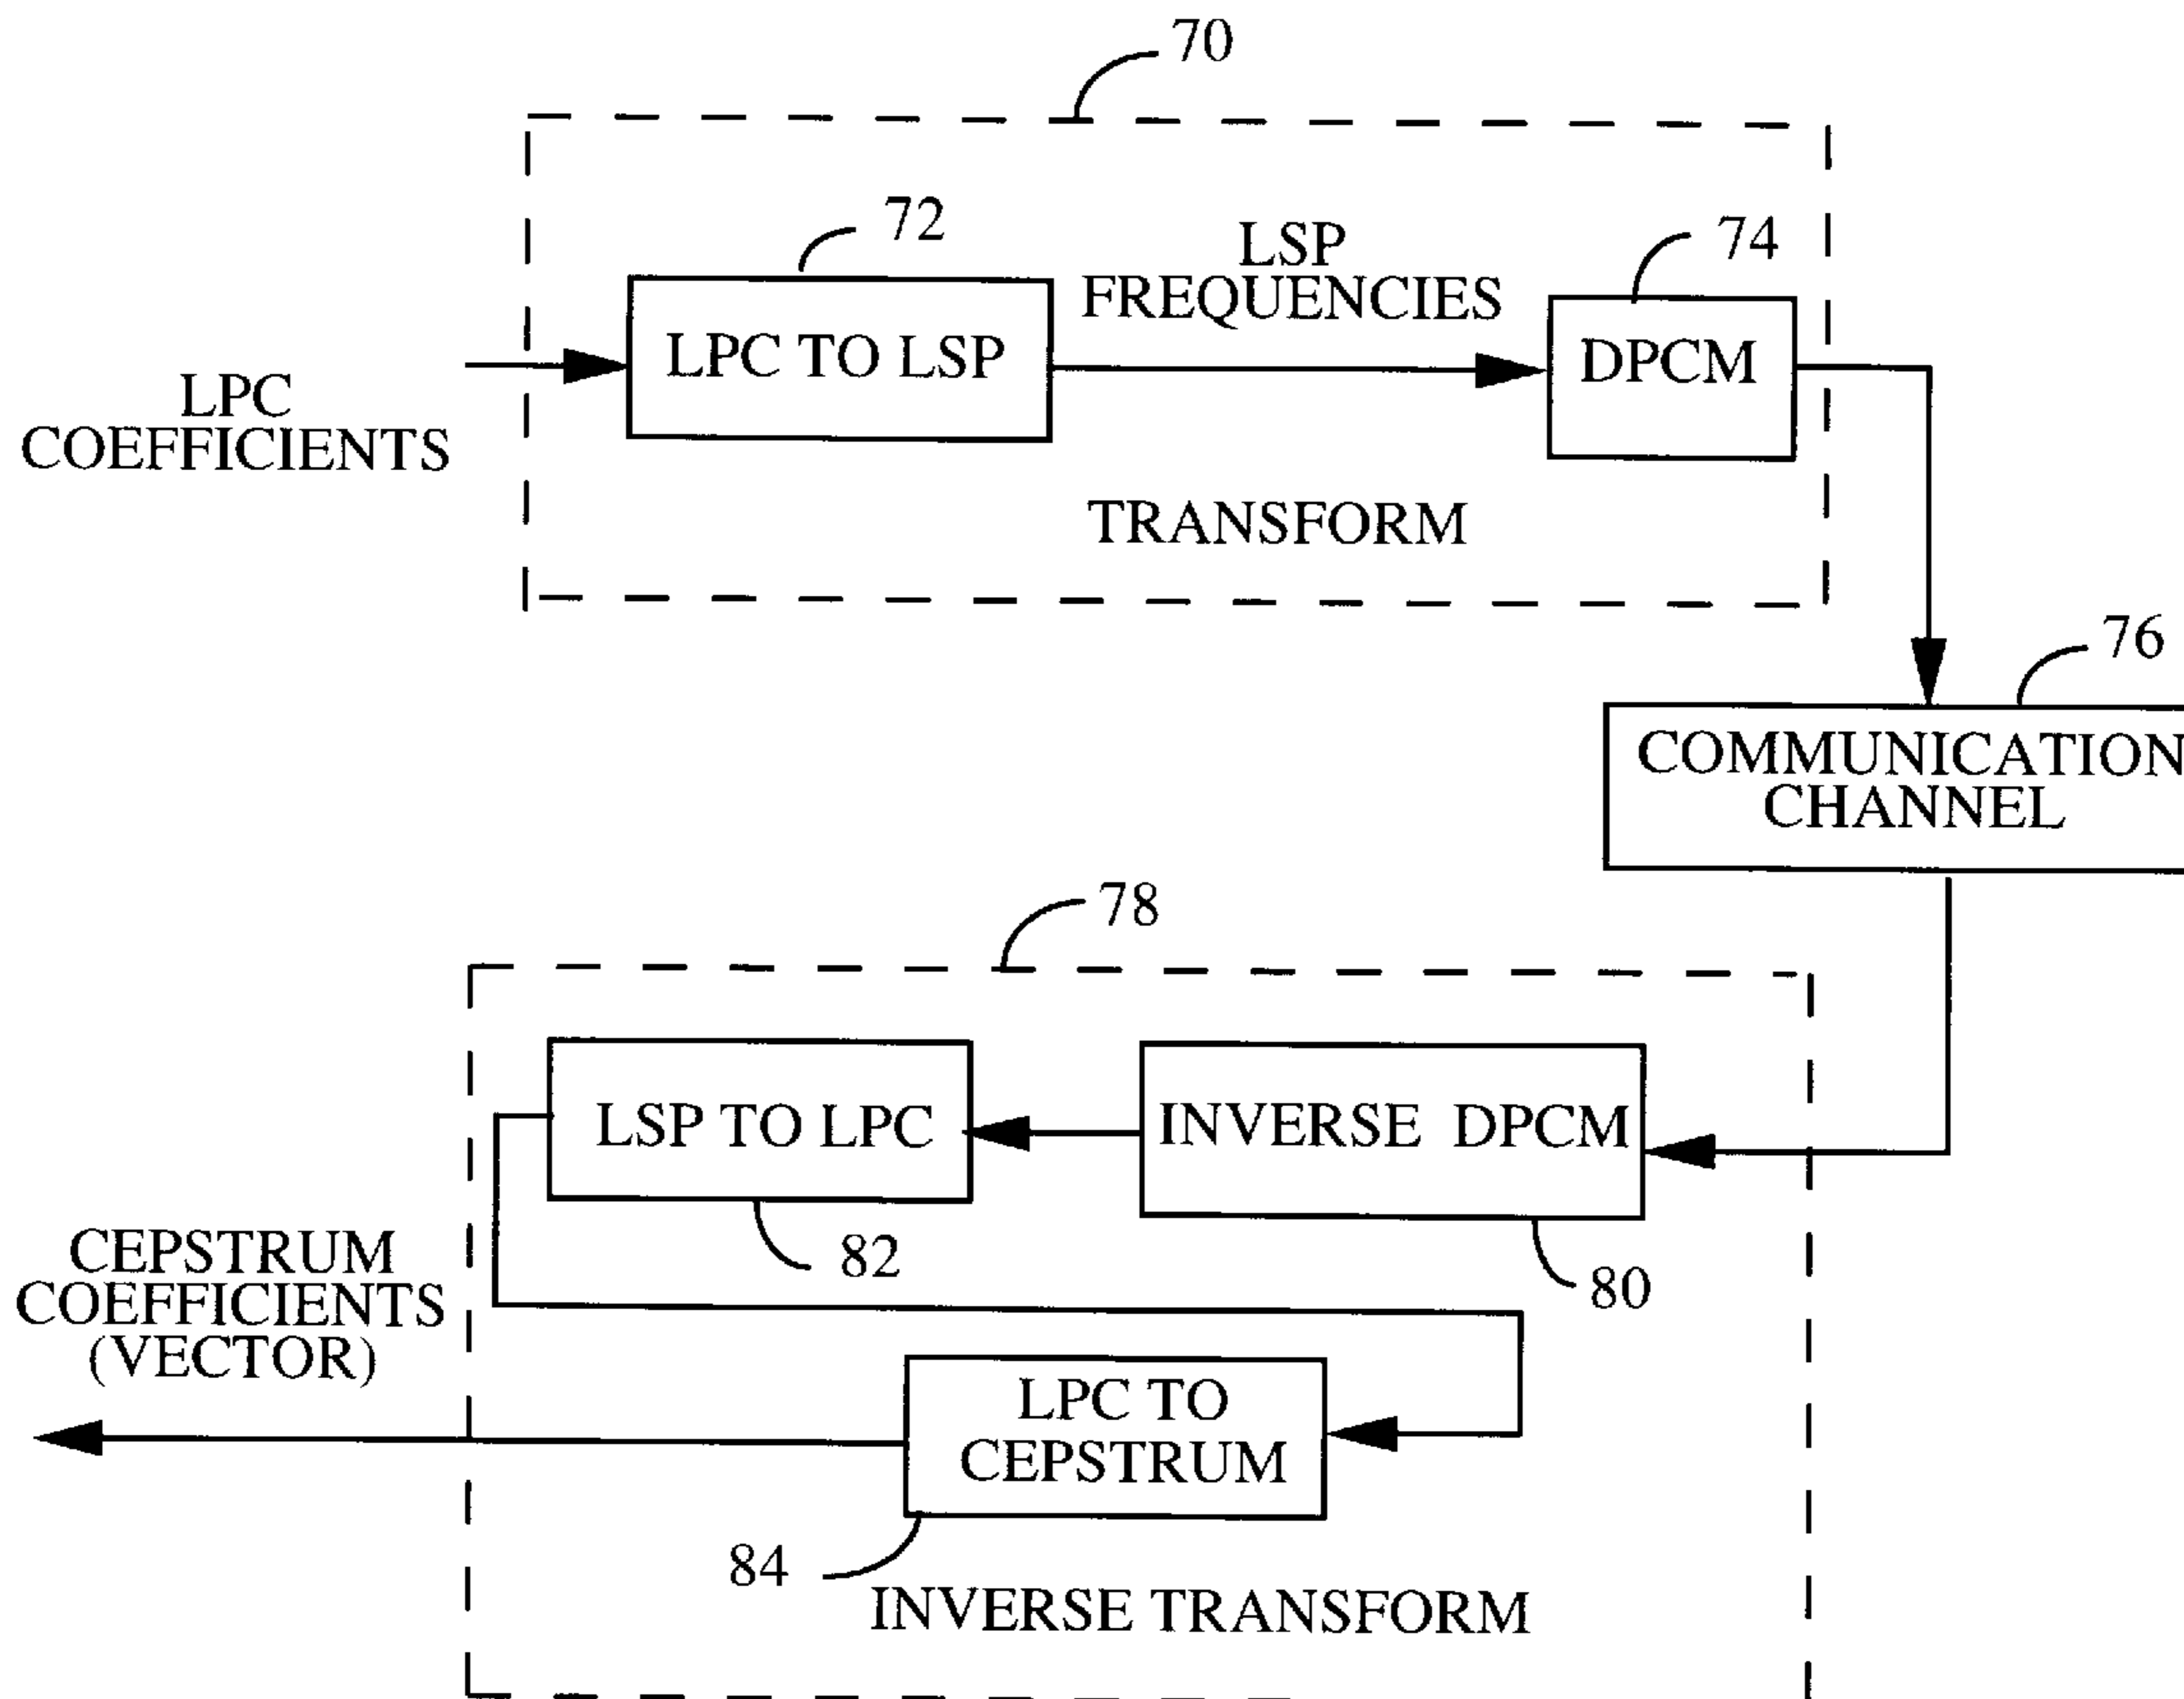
70

72

LSP FREQUENCIES

74

LPC COEFFICIENTS

LPC TO LSP

DPCM

TRANSFORM

76

COMMUNICATION CHANNEL

78

LSP TO LPC

INVERSE DPCM

82

80

CEPSTRUM COEFFICIENTS (VECTOR)

LPC TO CEPSTRUM

84

INVERSE TRANSFORM